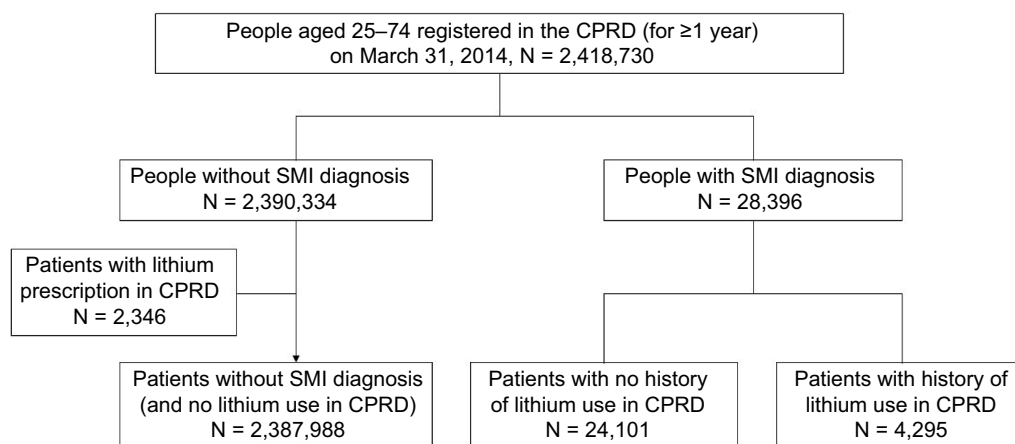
People aged 25–74 registered in the CPRD (for ≥1 year) on March 31, 2014, N = 2,418,730

People without SMI diagnosis N = 2,390,334

People with SMI diagnosis N = 28,396

Patients with lithium prescription in CPRD N = 2,346

Patients without SMI diagnosis (and no lithium use in CPRD) N = 2,387,988

Patients with no history of lithium use in CPRD N = 24,101

Patients with history of lithium use in CPRD N = 4,295